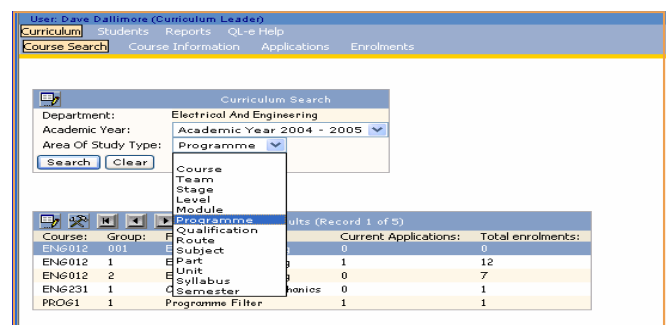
User: Dave Dallimore (Curriculum Leader)
Curriculum Students Reports QL-e Help
Course Search Course Information Applications Enrolments

Curriculum Search
Department: Electrical And Engineering
Academic Year: Academic Year 2004 - 2005
Area Of Study Type: Programme
Search Clear

Course
Team
Stage
Level
Module
Programme
Qualification
Route
Subject
Part
Unit
Syllabus
Semester

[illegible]ults (Record 1 of 5)

| Course: | Group: | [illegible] | Current Applications: | Total enrolments: |
|---|---|---|---|---|
| ENG012 | 001 | E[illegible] | 0 | 0 |
| ENG012 | 1 | E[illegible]g | 1 | 12 |
| ENG012 | 2 | E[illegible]g | 0 | 7 |
| ENG231 | 1 | C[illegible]hanics | 0 | 1 |
| PROG1 | 1 | Programme Filter | 1 | 1 |